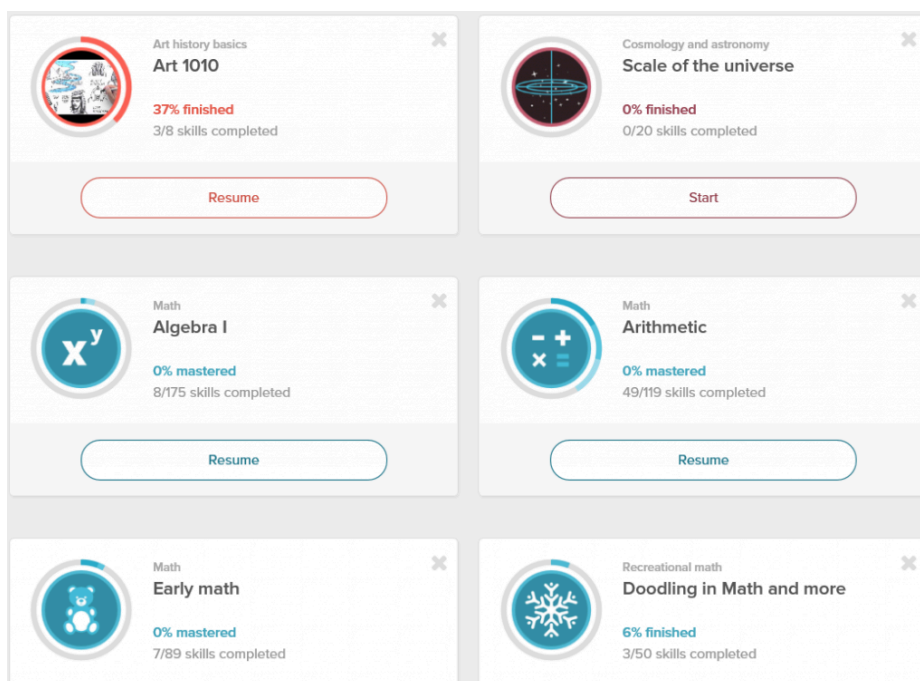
Art history basics
Art 1010
37% finished
3/8 skills completed
Resume

Cosmology and astronomy
Scale of the universe
0% finished
0/20 skills completed
Start

Math
Algebra I
0% mastered
8/175 skills completed
Resume

Math
Arithmetic
0% mastered
49/119 skills completed
Resume

Math
Early math
0% mastered
7/89 skills completed

Recreational math
Doodling in Math and more
6% finished
3/50 skills completed